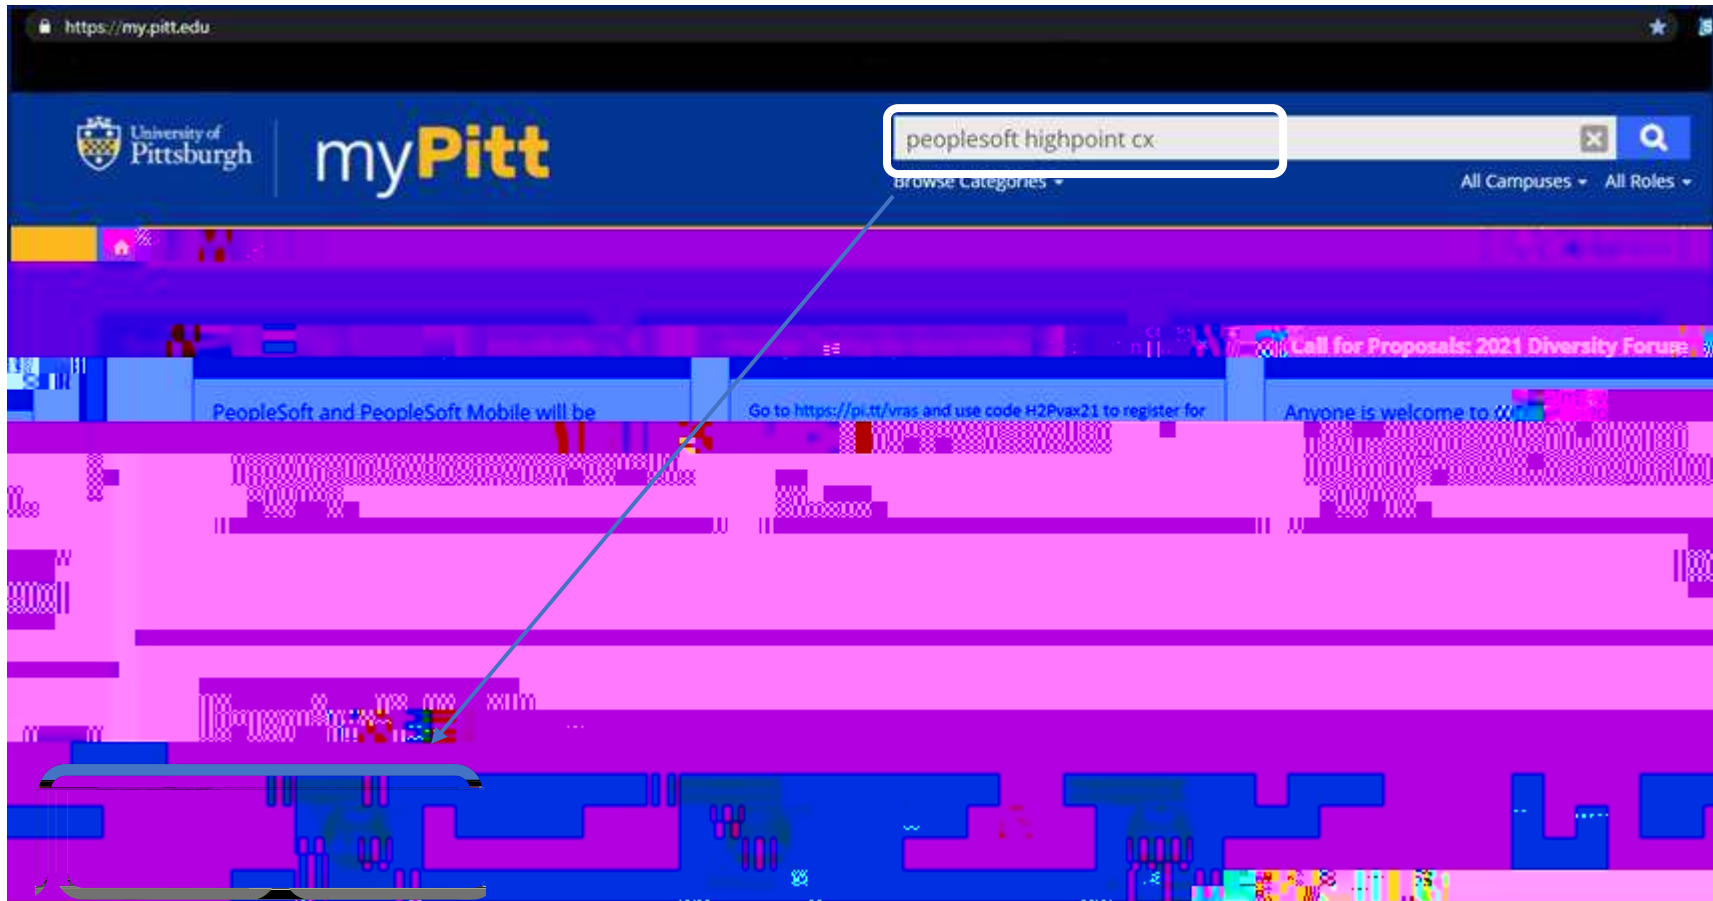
https://my.pitt.edu

University of Pittsburgh

myPitt

peoplesoft highpoint cx

Browse Categories

All Campuses All Roles

Call for Proposals: 2021 Diversity Forum

PeopleSoft and PeopleSoft Mobile will be

Go to https://pi.tt/vras and use code H2Pvax21 to register for

Anyone is welcome to